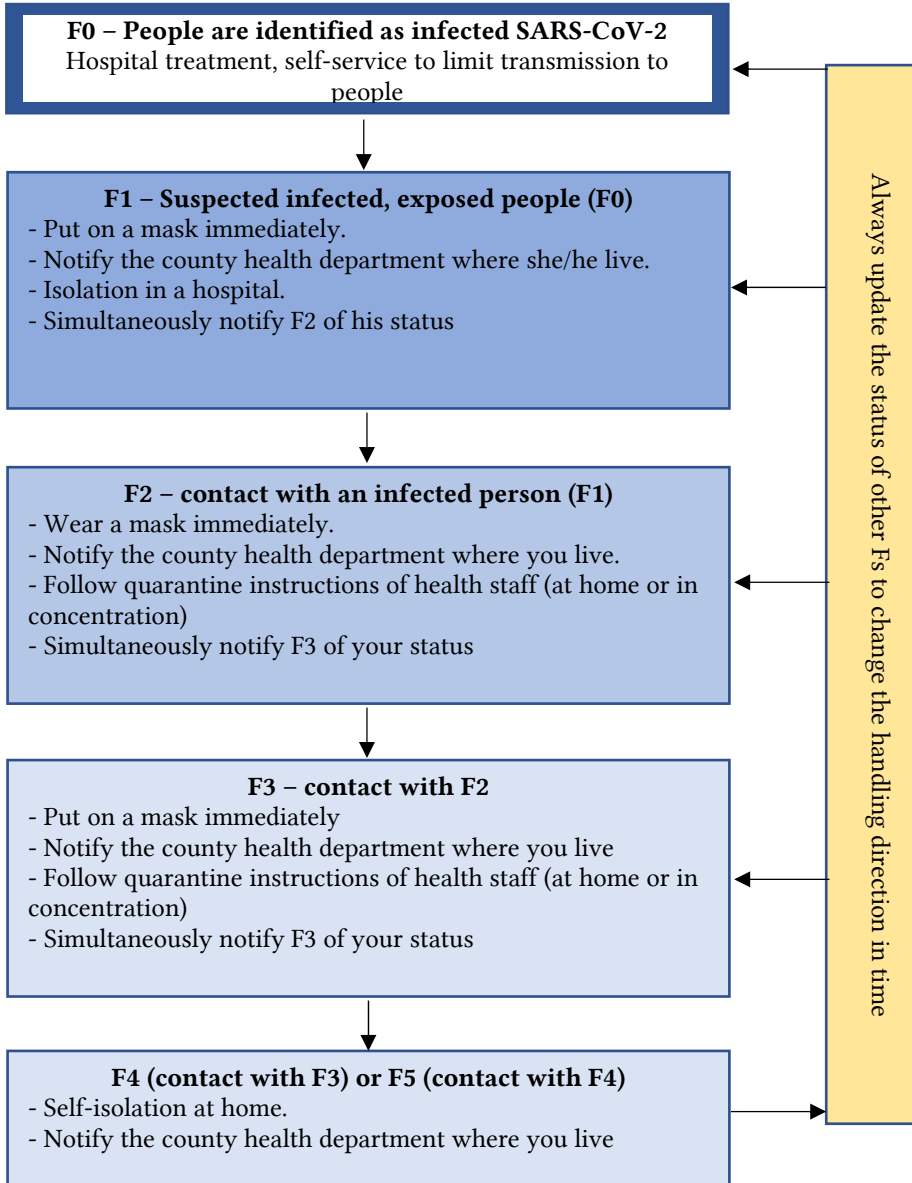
F0 – People are identified as infected SARS-CoV-2
Hospital treatment, self-service to limit transmission to people

F1 – Suspected infected, exposed people (F0)
- Put on a mask immediately.
- Notify the county health department where she/he live.
- Isolation in a hospital.
- Simultaneously notify F2 of his status

F2 – contact with an infected person (F1)
- Wear a mask immediately.
- Notify the county health department where you live.
- Follow quarantine instructions of health staff (at home or in concentration)
- Simultaneously notify F3 of your status

F3 – contact with F2
- Put on a mask immediately
- Notify the county health department where you live
- Follow quarantine instructions of health staff (at home or in concentration)
- Simultaneously notify F3 of your status

F4 (contact with F3) or F5 (contact with F4)
- Self-isolation at home.
- Notify the county health department where you live

Always update the status of other Fs to change the handling direction in time